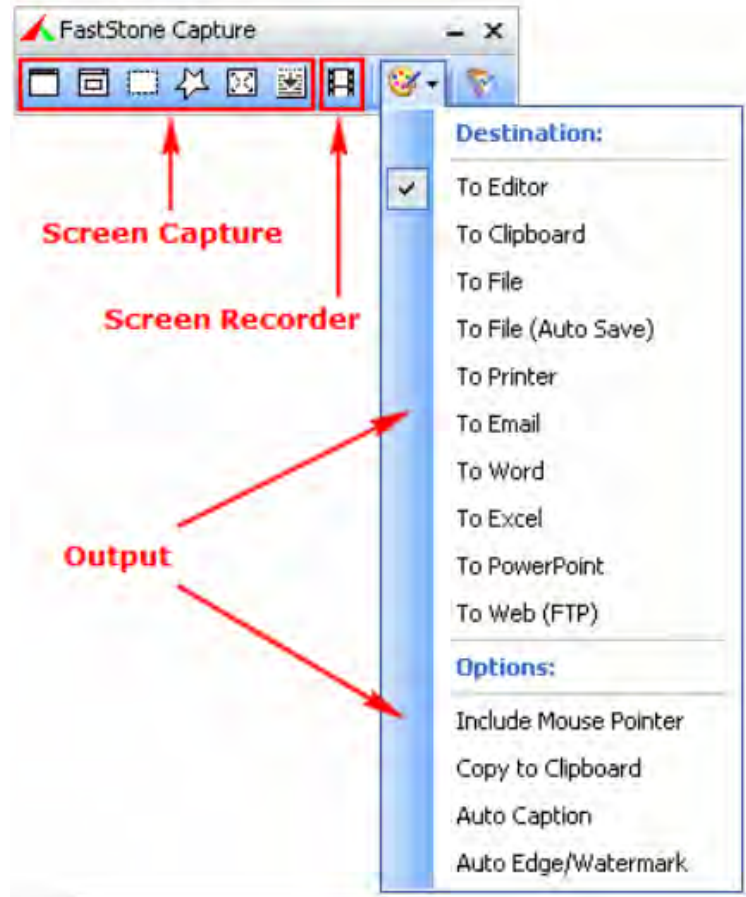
FastStone Capture

Screen Capture

Screen Recorder

Output

Destination:

✓ To Editor
To Clipboard
To File
To File (Auto Save)
To Printer
To Email
To Word
To Excel
To PowerPoint
To Web (FTP)

Options:

Include Mouse Pointer
Copy to Clipboard
Auto Caption
Auto Edge/Watermark